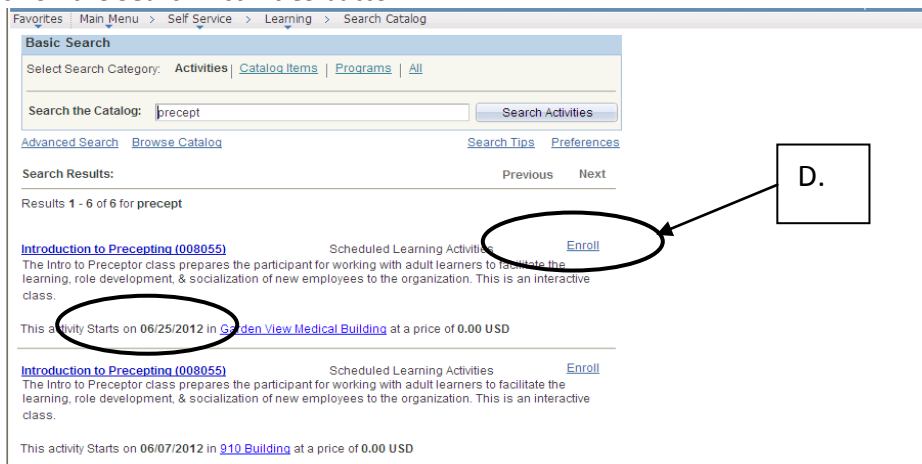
Favorites | Main Menu > Self Service > Learning > Search Catalog

Basic Search

Select Search Category: Activities | Catalog Items | Programs | All

Search the Catalog: precept

Search Activities

Advanced Search Browse Catalog

Search Tips Preferences

Search Results:

Previous Next

Results 1 - 6 of 6 for precept

D.

Introduction to Precepting (008055) Scheduled Learning Activities Enroll

The Intro to Preceptor class prepares the participant for working with adult learners to facilitate the learning, role development, & socialization of new employees to the organization. This is an interactive class.

This activity Starts on 06/25/2012 in Garden View Medical Building at a price of 0.00 USD

Introduction to Precepting (008055) Scheduled Learning Activities Enroll

The Intro to Preceptor class prepares the participant for working with adult learners to facilitate the learning, role development, & socialization of new employees to the organization. This is an interactive class.

This activity Starts on 06/07/2012 in 910 Building at a price of 0.00 USD